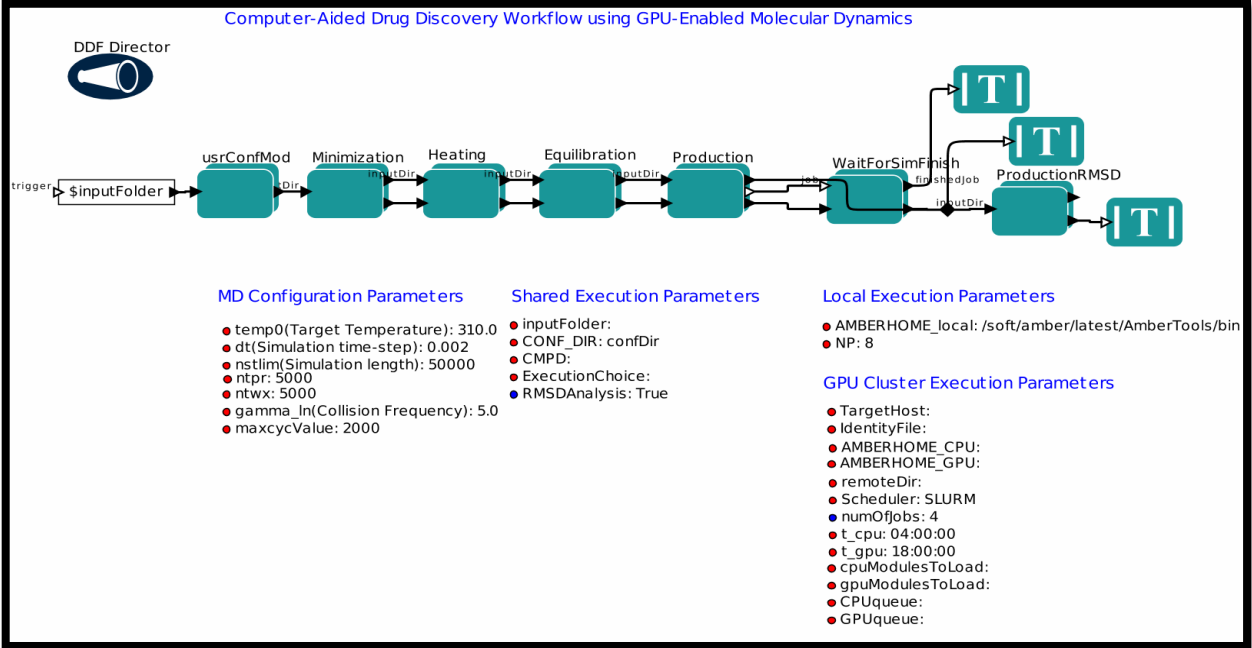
Computer-Aided Drug Discovery Workflow using GPU-Enabled Molecular Dynamics

DDF Director

trigger $inputFolder

usrConfMod Dir

Minimization inputDir

Heating inputDir

Equilibration inputDir

Production

job

WaitForSimFinish finishedJob

inputDir

ProductionRMSD

|T|

|T|

|T|

MD Configuration Parameters

temp0(Target Temperature): 310.0
dt(Simulation time-step): 0.002
nstlim(Simulation length): 50000
ntpr: 5000
ntwx: 5000
gamma_ln(Collision Frequency): 5.0
maxcycValue: 2000

Shared Execution Parameters

inputFolder:
CONF_DIR: confDir
CMPD:
ExecutionChoice:
RMSDAnalysis: True

Local Execution Parameters

AMBERHOME_local: /soft/amber/latest/AmberTools/bin
NP: 8

GPU Cluster Execution Parameters

TargetHost:
IdentityFile:
AMBERHOME_CPU:
AMBERHOME_GPU:
remoteDir:
Scheduler: SLURM
numOfJobs: 4
t_cpu: 04:00:00
t_gpu: 18:00:00
cpuModulesToLoad:
gpuModulesToLoad:
CPUqueue:
GPUqueue: